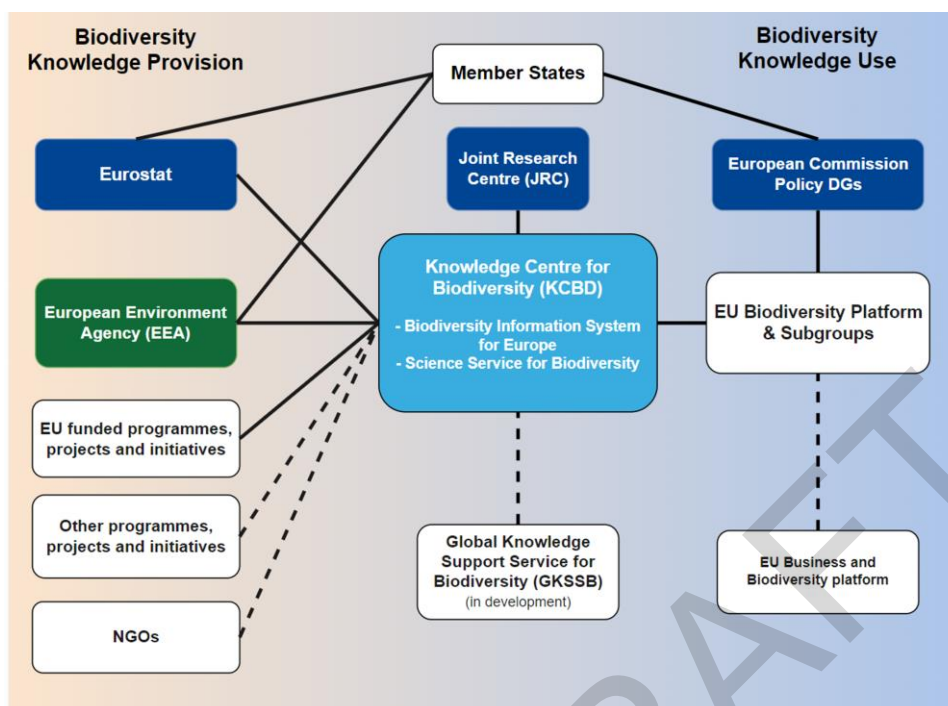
Biodiversity Knowledge Provision

Member States

Biodiversity Knowledge Use

Eurostat

Joint Research Centre (JRC)

European Commission Policy DGs

European Environment Agency (EEA)

Knowledge Centre for Biodiversity (KCBD)

- Biodiversity Information System for Europe
- Science Service for Biodiversity

EU Biodiversity Platform & Subgroups

EU funded programmes, projects and initiatives

Other programmes, projects and initiatives

Global Knowledge Support Service for Biodiversity (GKSSB) (in development)

EU Business and Biodiversity platform

NGOs

DRAFT